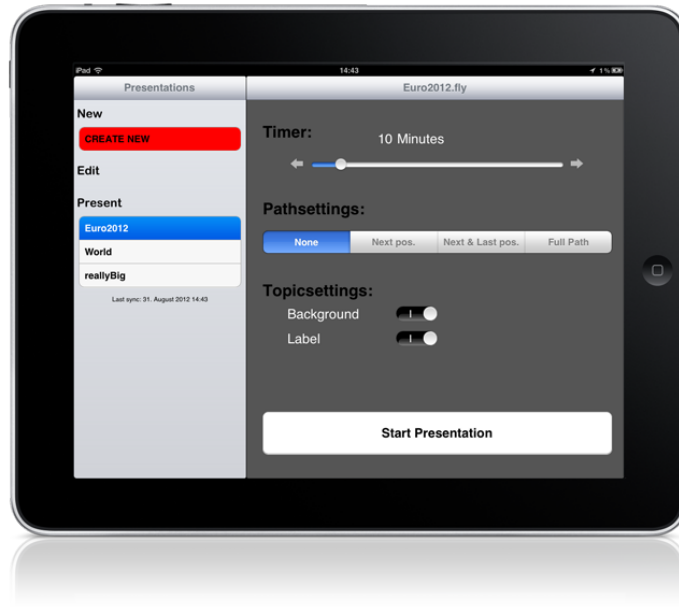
iPad
14:43
1%

Presentations

New

CREATE NEW

Edit

Present

Euro2012

World

reallyBig

Last sync: 31. August 2012 14:43

Euro2012.fly

Timer:

10 Minutes

Pathsettings:

| None | Next pos. | Next & Last pos. | Full Path |
|---|---|---|---|

Topicsettings:

Background

Label

Start Presentation